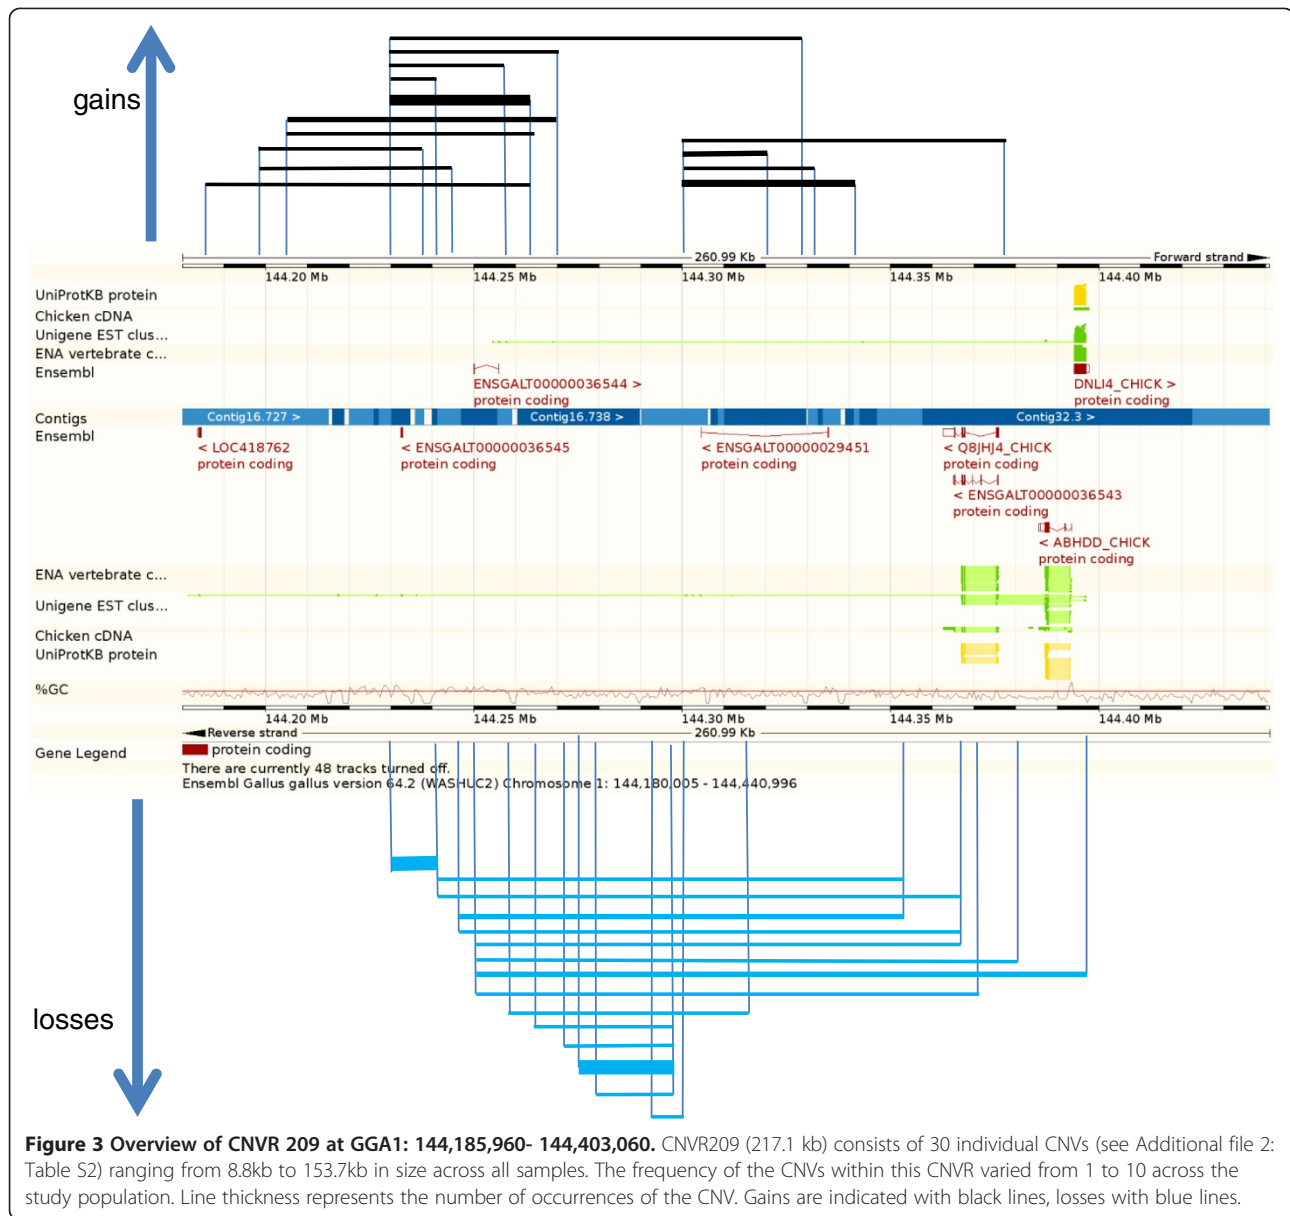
gains

260.99 Kb
Forward strand
144.20 Mb
144.25 Mb
144.30 Mb
144.35 Mb
144.40 Mb
UniProtKB protein
Chicken cDNA
Unigene EST clus...
ENA vertebrate c...
Ensembl
ENSGALT00000036544 >
protein coding
DNLI4_CHICK >
protein coding
Contigs
Contig16.727 >
Contig16.738 >
Contig32.3 >
Ensembl
< LOC418762
protein coding
< ENSGALT00000036545
protein coding
< ENSGALT00000029451
protein coding
< Q8JHJ4_CHICK
protein coding
< ENSGALT00000036543
protein coding
< ABHDD_CHICK
protein coding
ENA vertebrate c...
Unigene EST clus...
Chicken cDNA
UniProtKB protein
%GC
144.20 Mb
144.25 Mb
144.30 Mb
144.35 Mb
144.40 Mb
Reverse strand
260.99 Kb
Gene Legend
protein coding
There are currently 48 tracks turned off.
Ensembl Gallus gallus version 64.2 (WASHUC2) Chromosome 1: 144,180,005 - 144,440,996

losses

**Figure 3 Overview of CNVR 209 at GGA1: 144,185,960- 144,403,060.** CNVR209 (217.1 kb) consists of 30 individual CNVs (see Additional file 2: Table S2) ranging from 8.8kb to 153.7kb in size across all samples. The frequency of the CNVs within this CNVR varied from 1 to 10 across the study population. Line thickness represents the number of occurrences of the CNV. Gains are indicated with black lines, losses with blue lines.